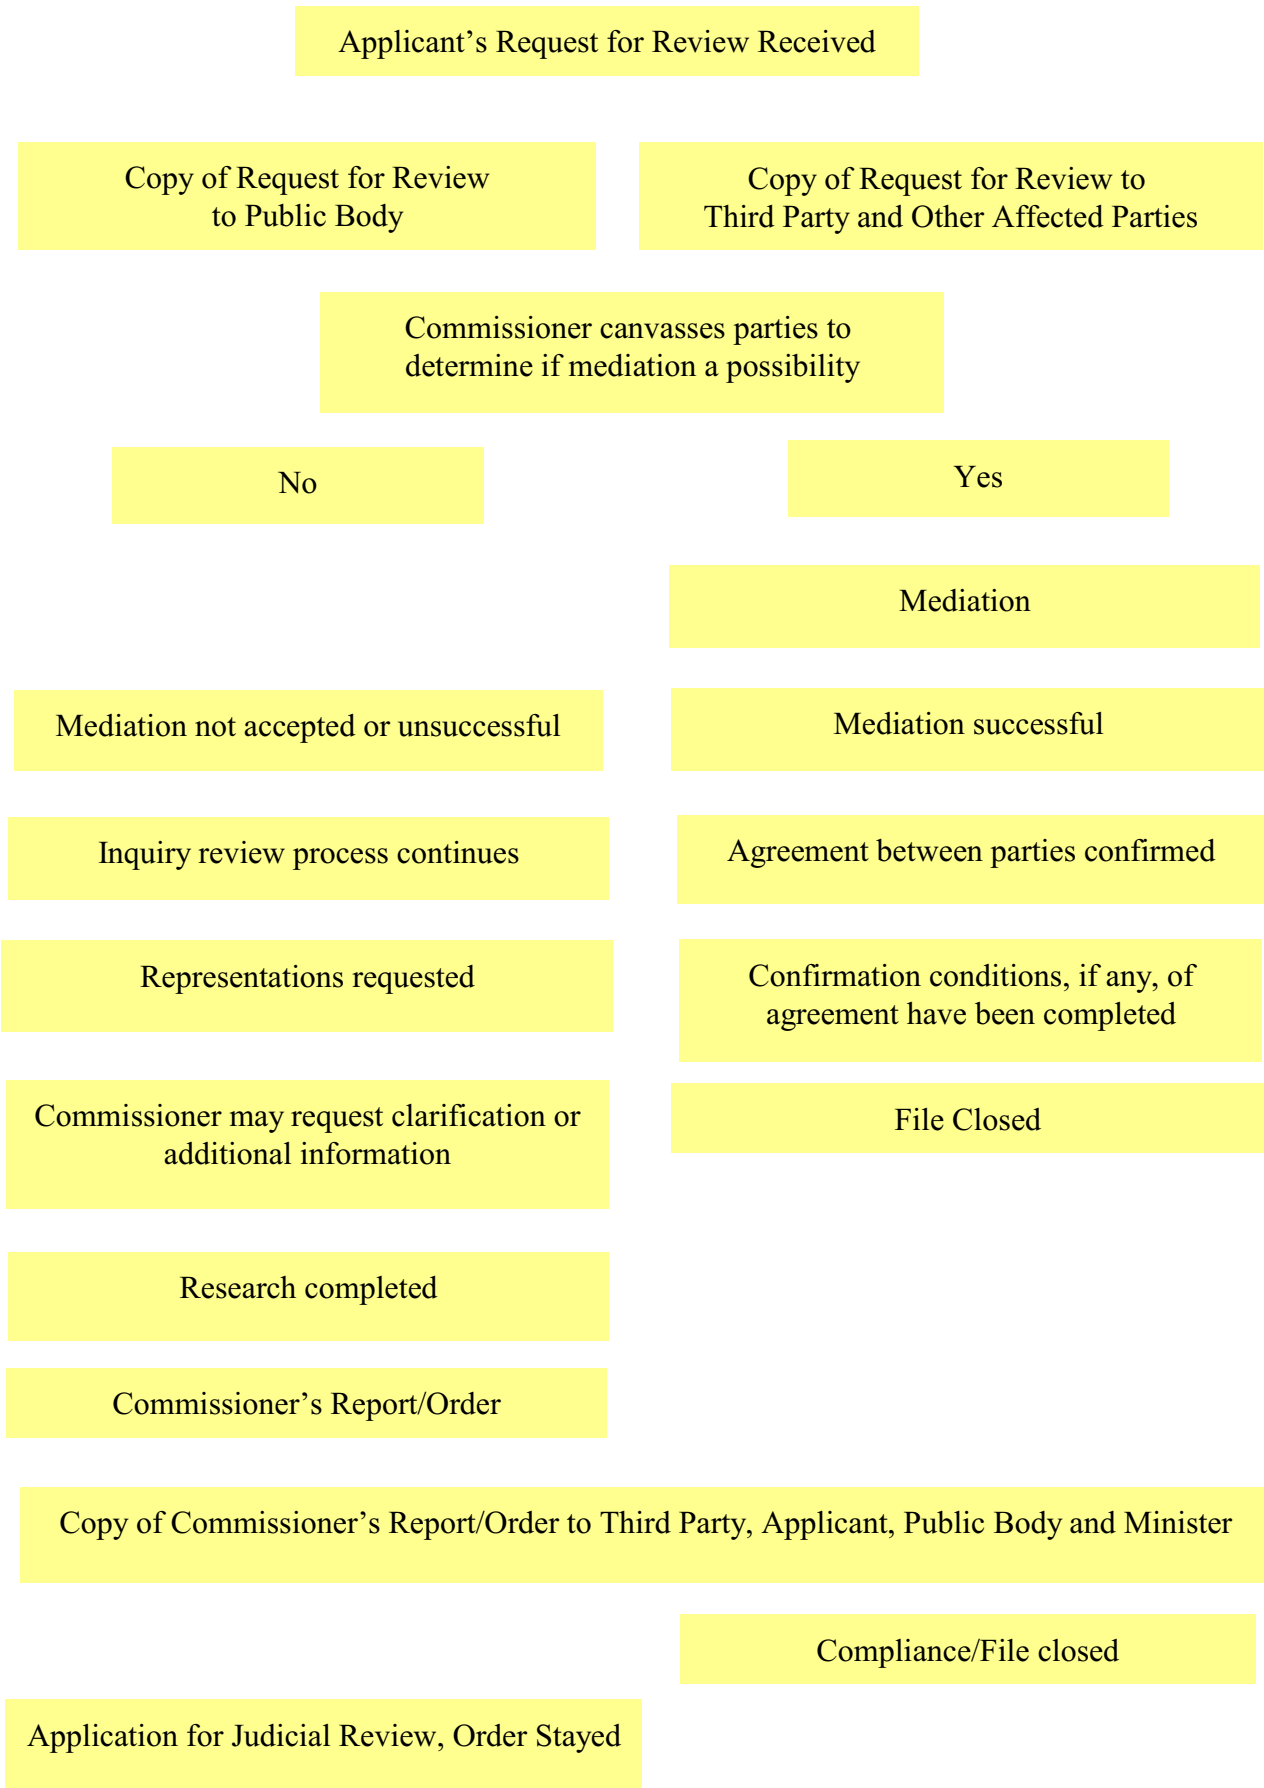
Applicant’s Request for Review Received

Copy of Request for Review to Public Body

Copy of Request for Review to Third Party and Other Affected Parties

Commissioner canvasses parties to determine if mediation a possibility

No

Yes

Mediation

Mediation not accepted or unsuccessful

Mediation successful

Inquiry review process continues

Agreement between parties confirmed

Representations requested

Confirmation conditions, if any, of agreement have been completed

Commissioner may request clarification or additional information

File Closed

Research completed

Commissioner’s Report/Order

Copy of Commissioner’s Report/Order to Third Party, Applicant, Public Body and Minister

Compliance/File closed

Application for Judicial Review, Order Stayed